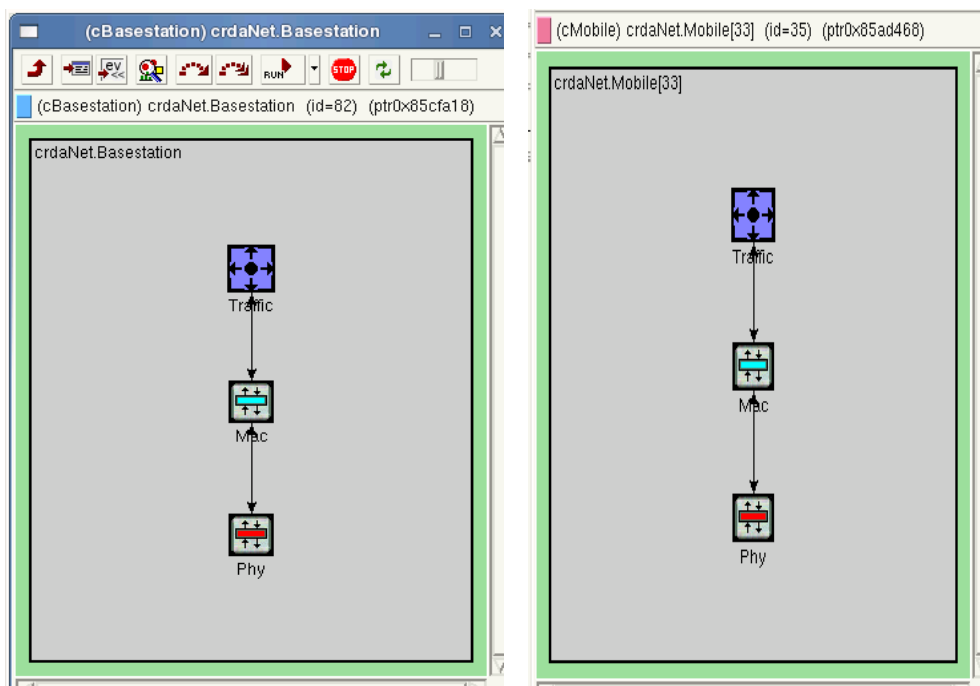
(cBasestation) crdaNet.Basestation

ev

RUN

STOP

(cBasestation) crdaNet.Basestation (id=82) (ptr0x85cfa18)

crdaNet.Basestation

Traffic

Mac

Phy

(cMobile) crdaNet.Mobile[33] (id=35) (ptr0x85ad468)

crdaNet.Mobile[33]

Traffic

Mac

Phy